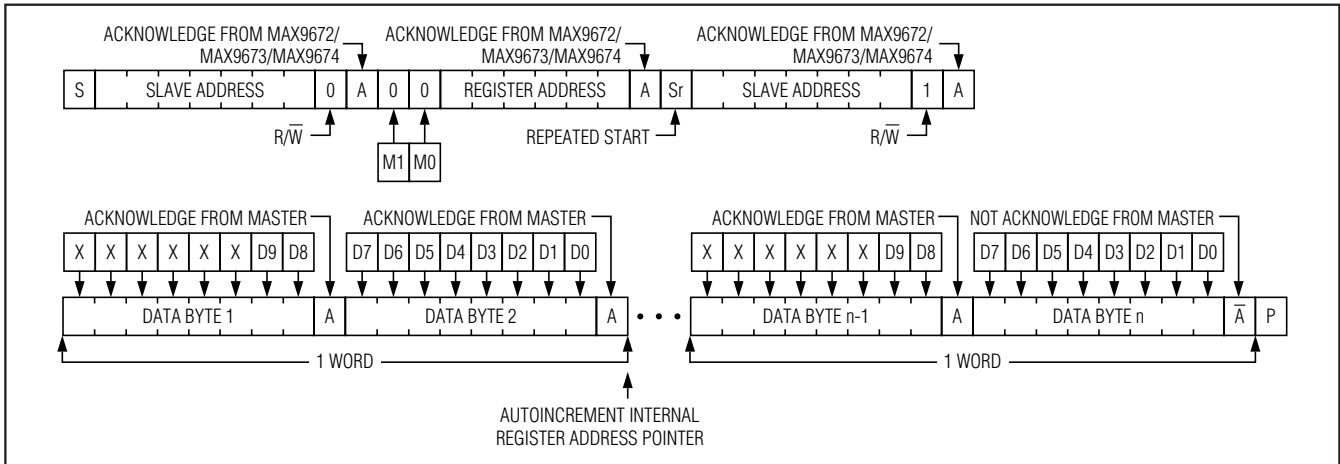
ACKNOWLEDGE FROM MAX9672/ MAX9673/MAX9674

ACKNOWLEDGE FROM MAX9672/ MAX9673/MAX9674

ACKNOWLEDGE FROM MAX9672/ MAX9673/MAX9674

S SLAVE ADDRESS 0 A 0 0 REGISTER ADDRESS A Sr SLAVE ADDRESS 1 A

$R/\overline{W}$

M1 M0

REPEATED START

$R/\overline{W}$

ACKNOWLEDGE FROM MASTER

ACKNOWLEDGE FROM MASTER

ACKNOWLEDGE FROM MASTER

NOT ACKNOWLEDGE FROM MASTER

X X X X X X D9 D8

D7 D6 D5 D4 D3 D2 D1 D0

X X X X X X D9 D8

D7 D6 D5 D4 D3 D2 D1 D0

DATA BYTE 1 A DATA BYTE 2 A • • • DATA BYTE n-1 A DATA BYTE n $\overline{A}$ P

1 WORD

1 WORD

AUTOINCREMENT INTERNAL REGISTER ADDRESS POINTER